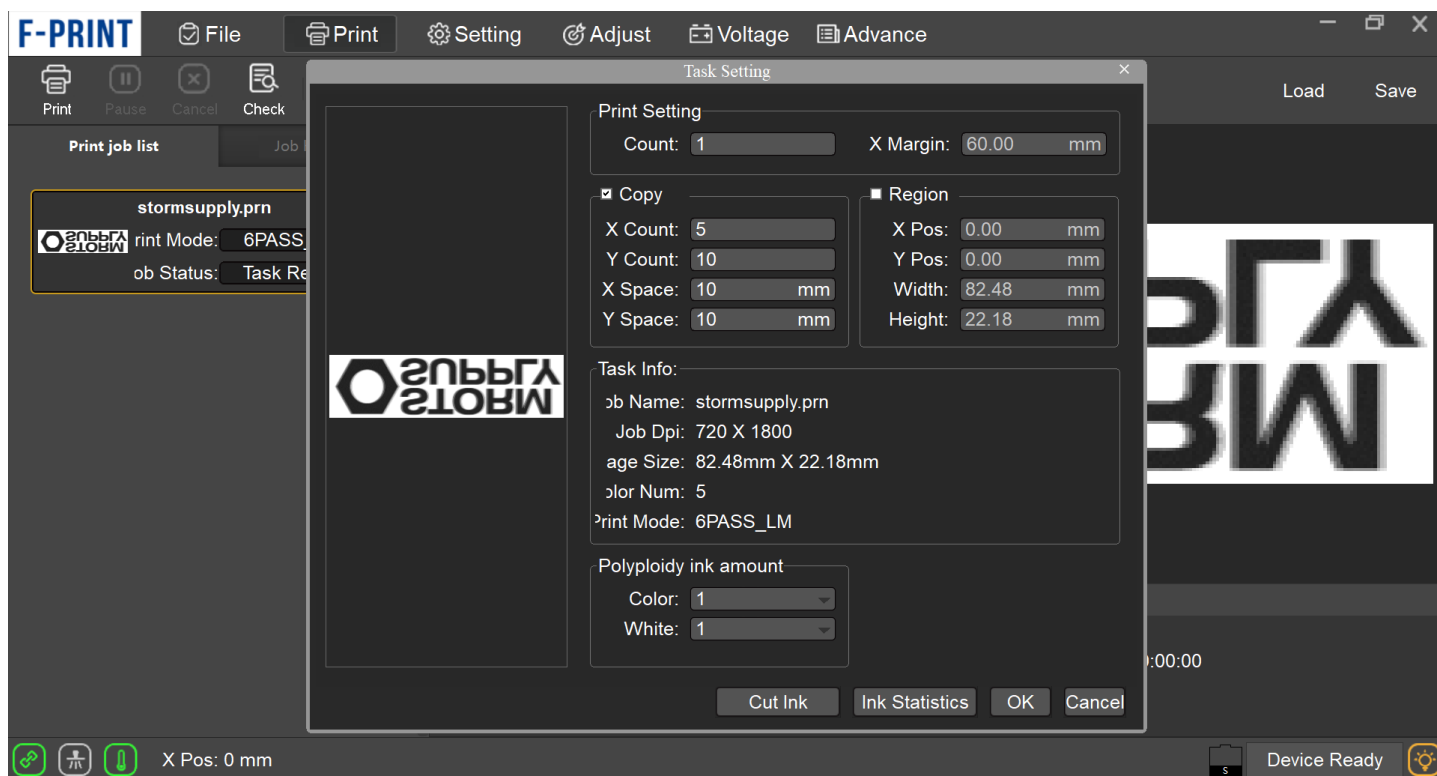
F-PRINT File Print Setting Adjust Voltage Advance

Print Pause Cancel Check

Load Save

Print job list Job l

stormsupply.prn
rint Mode: 6PASS_
ob Status: Task Re

Task Setting

Print Setting
Count: 1
X Margin: 60.00 mm

Copy
X Count: 5
Y Count: 10
X Space: 10 mm
Y Space: 10 mm

Region
X Pos: 0.00 mm
Y Pos: 0.00 mm
Width: 82.48 mm
Height: 22.18 mm

Task Info:
ɔb Name: stormsupply.prn
Job Dpi: 720 X 1800
age Size: 82.48mm X 22.18mm
ɔlor Num: 5
Print Mode: 6PASS_LM

Polyploidy ink amount
Color: 1
White: 1

Cut Ink Ink Statistics OK Cancel

):00:00

X Pos: 0 mm

Device Ready